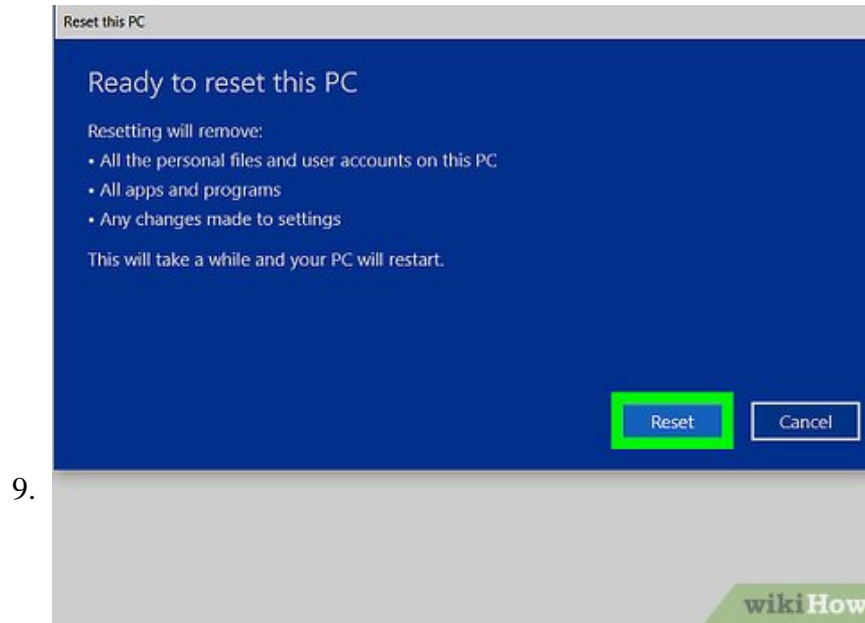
Reset this PC

Ready to reset this PC

Resetting will remove:
• All the personal files and user accounts on this PC
• All apps and programs
• Any changes made to settings

This will take a while and your PC will restart.

Reset Cancel

9.

wikiHow